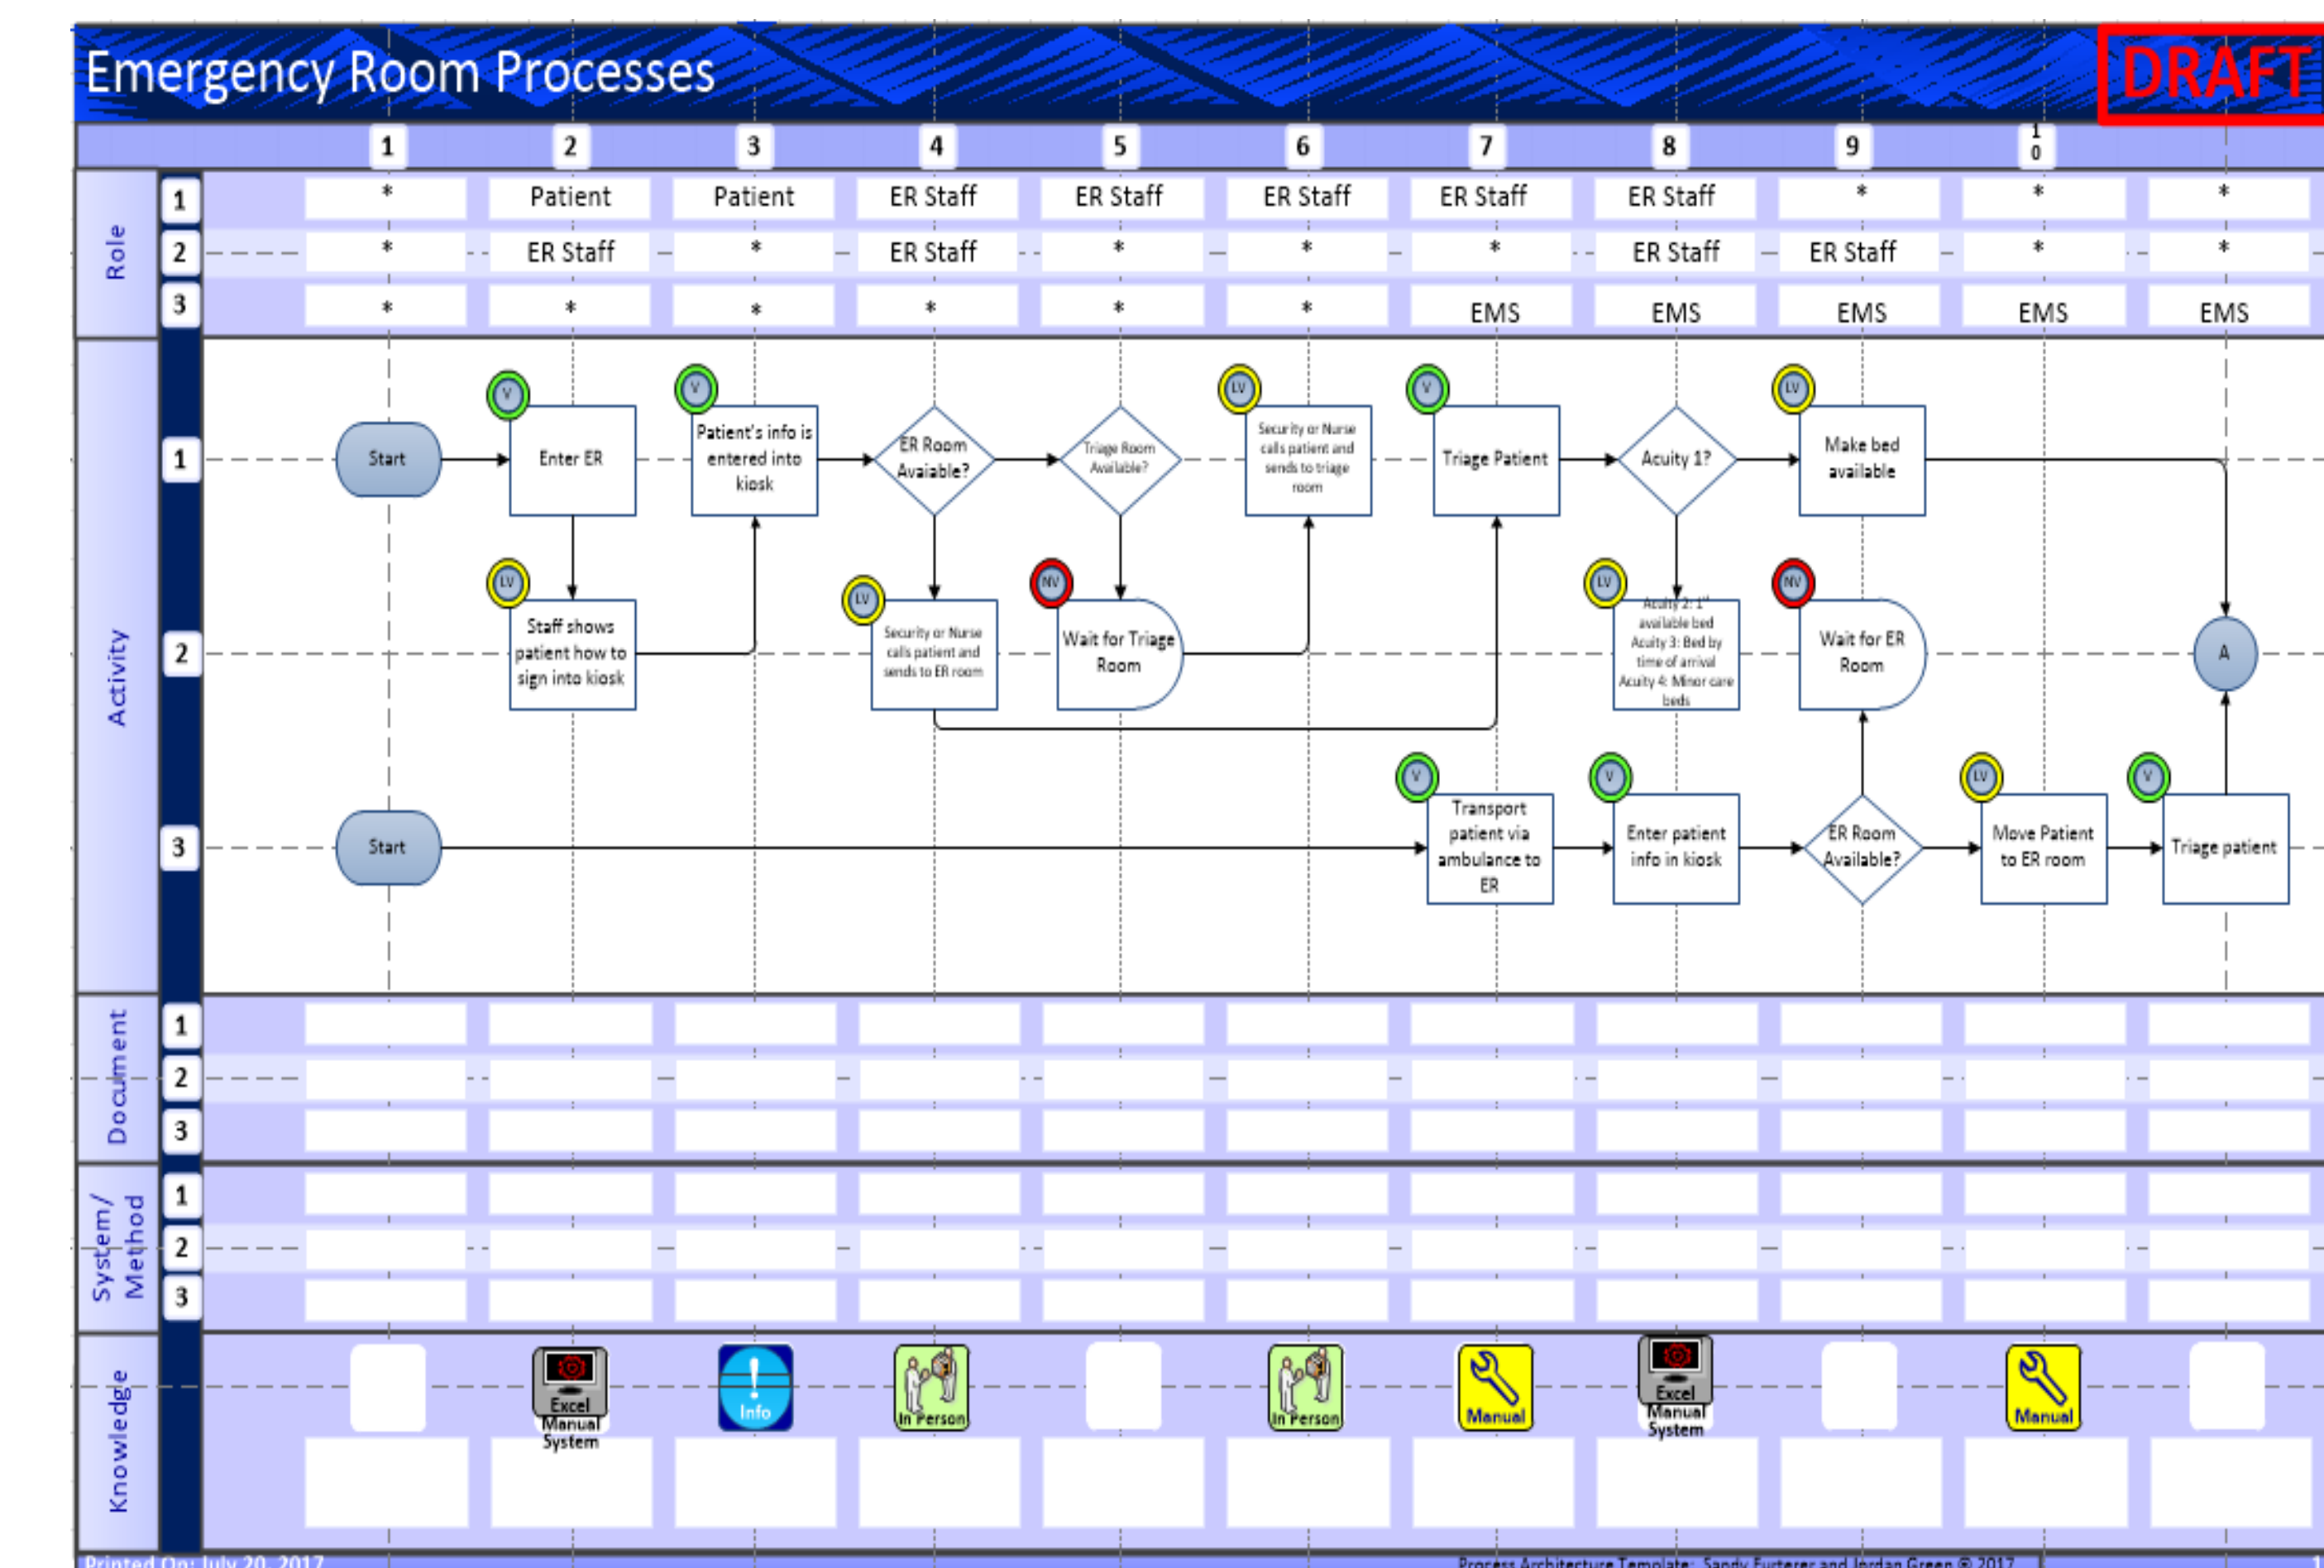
Emergency Room Processes

DRAFT

| | 1 | 2 | 3 | 4 | 5 | 6 | 7 | 8 | 9 | 10 | |
|---|---|---|---|---|---|---|---|---|---|---|---|
| Role 1 | * | Patient | Patient | ER Staff | ER Staff | ER Staff | ER Staff | ER Staff | * | * | * |
| Role 2 | * | ER Staff | * | ER Staff | * | * | * | ER Staff | ER Staff | * | * |
| Role 3 | * | * | * | * | * | * | EMS | EMS | EMS | EMS | EMS |

Activity

1 Start
V Enter ER
V Patient's info is entered into kiosk
ER Room Avaiable?
Triage Room Available?
LV Security or Nurse calls patient and sends to triage room
V Triage Patient
Acuity 1?
LV Make bed available

2
LV Staff shows patient how to sign into kiosk
LV Security or Nurse calls patient and sends to ER room
NV Wait for Triage Room
LV Acuity 2: 1st available bed Acuity 3: Bed by time of arrival Acuity 4: Minor care beds
NV Wait for ER Room
A

3 Start
V Transport patient via ambulance to ER
V Enter patient info in kiosk
ER Room Available?
LV Move Patient to ER room
V Triage patient

Document 1 2 3

System/ Method 1 2 3

Knowledge
Excel Manual System
Info
In Person
In Person
Manual
Excel Manual System
Manual

Printed On: July 20, 2017
Process Architecture Template: Sandy Furterer and Jordan Green © 2017